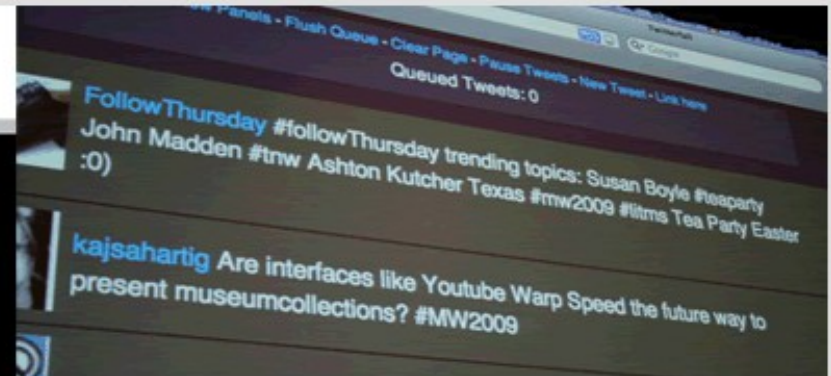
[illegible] Panels - Flush Queue - Clear Page - Pause Tweets - New Tweet - Link here

Queued Tweets: 0

FollowThursday #followThursday trending topics: Susan Boyle #teaparty John Madden #tnw Ashton Kutcher Texas #mw2009 #litms Tea Party Easter :0)

kajsahartig Are interfaces like Youtube Warp Speed the future way to present museumcollections? #MW2009